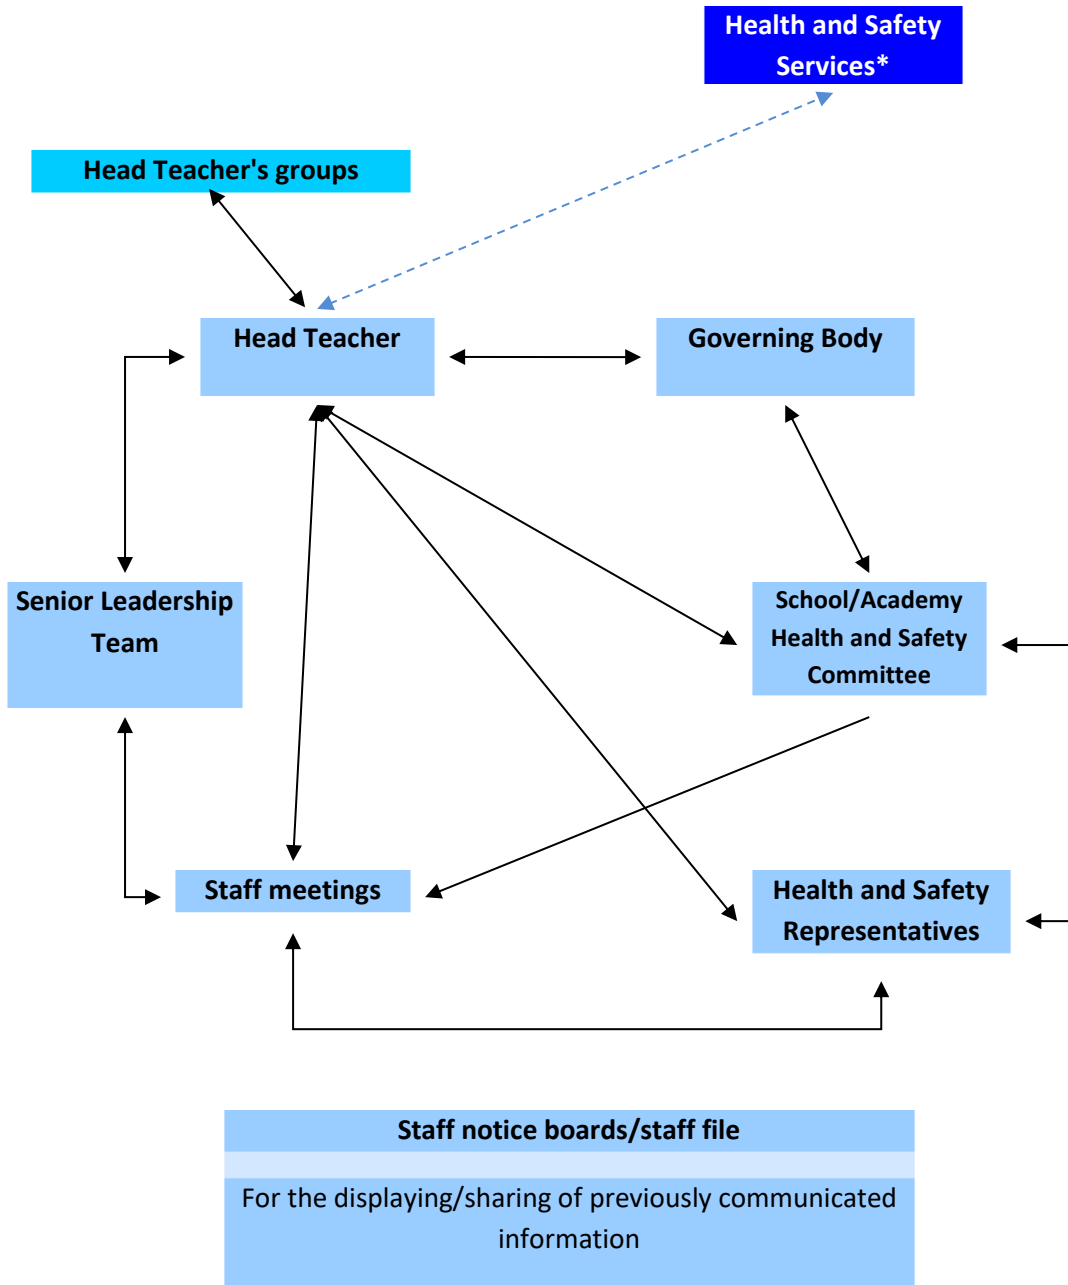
Health and Safety Services*

Head Teacher's groups

Head Teacher

Governing Body

Senior Leadership Team

School/Academy Health and Safety Committee

Staff meetings

Health and Safety Representatives

Staff notice boards/staff file

For the displaying/sharing of previously communicated information